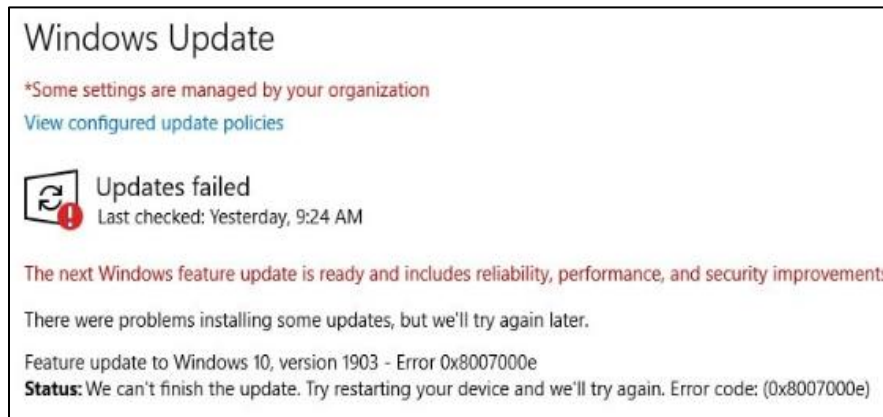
Windows Update

*Some settings are managed by your organization

View configured update policies

Updates failed
Last checked: Yesterday, 9:24 AM

The next Windows feature update is ready and includes reliability, performance, and security improvement

There were problems installing some updates, but we'll try again later.

Feature update to Windows 10, version 1903 - Error 0x8007000e
**Status:** We can't finish the update. Try restarting your device and we'll try again. Error code: (0x8007000e)